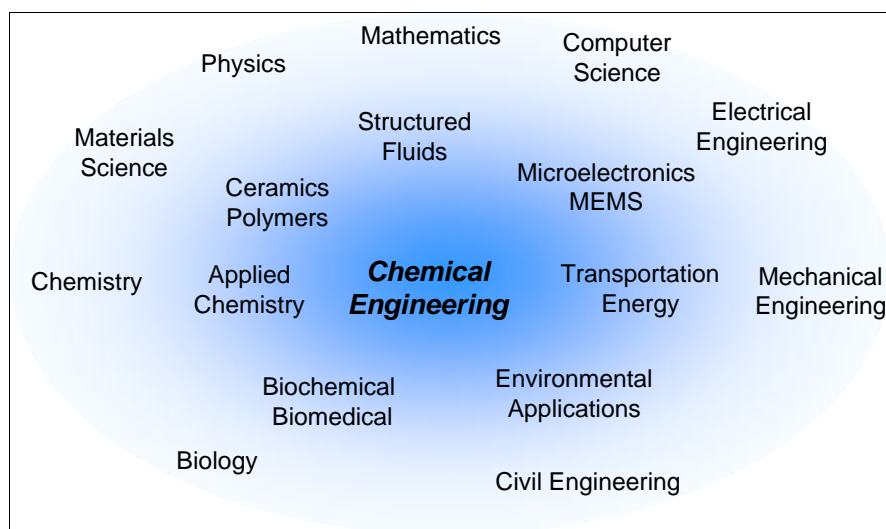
Mathematics

Physics

Computer Science

Electrical Engineering

Materials Science

Structured Fluids

Microelectronics MEMS

Ceramics Polymers

Chemistry

Applied Chemistry

Chemical Engineering

Transportation Energy

Mechanical Engineering

Biochemical Biomedical

Environmental Applications

Biology

Civil Engineering